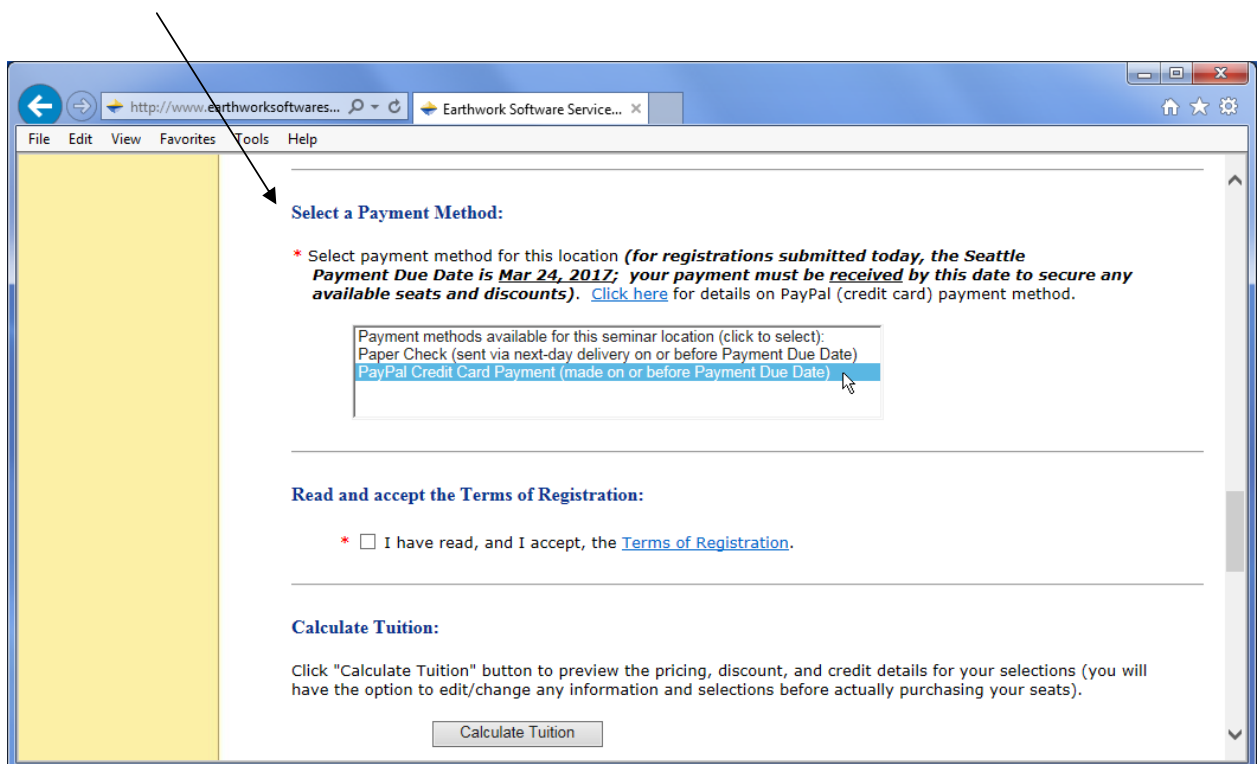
http://www.earthworksoftwares...

Earthwork Software Service...

File Edit View Favorites Tools Help

Select a Payment Method:

* Select payment method for this location ***(for registrations submitted today, the Seattle Payment Due Date is <u>Mar 24, 2017</u>; your payment must be <u>received</u> by this date to secure any available seats and discounts)***. Click here for details on PayPal (credit card) payment method.

Payment methods available for this seminar location (click to select):
Paper Check (sent via next-day delivery on or before Payment Due Date)
PayPal Credit Card Payment (made on or before Payment Due Date)

Read and accept the Terms of Registration:

* I have read, and I accept, the Terms of Registration.

Calculate Tuition:

Click "Calculate Tuition" button to preview the pricing, discount, and credit details for your selections (you will have the option to edit/change any information and selections before actually purchasing your seats).

Calculate Tuition